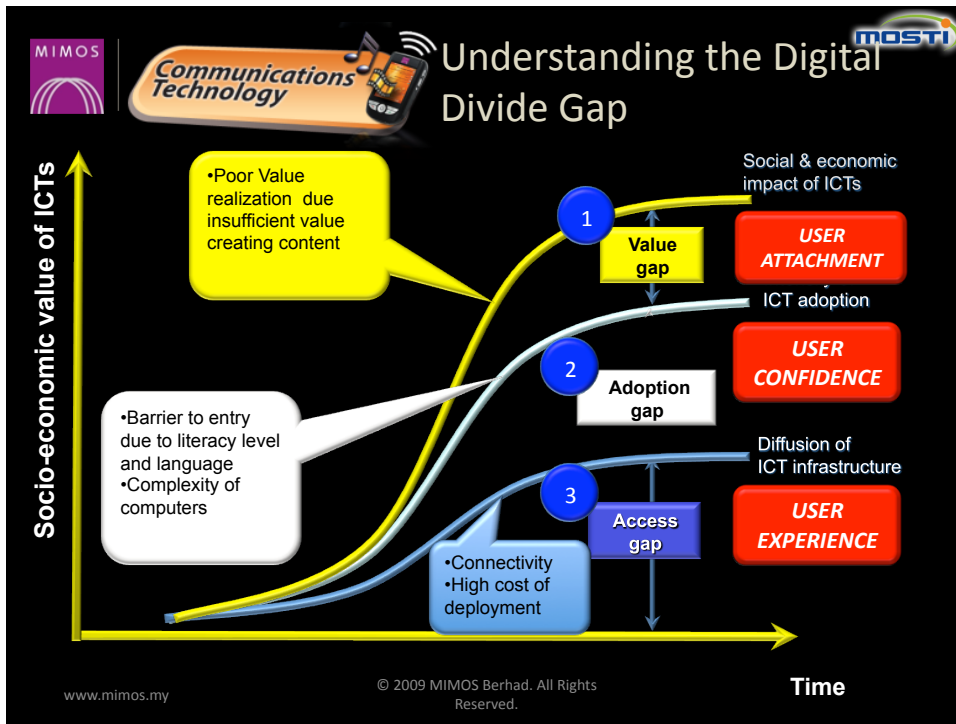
MIMOS

Communications Technology

MOSTI

Understanding the Digital Divide Gap

Socio-economic value of ICTs

•Poor Value realization due insufficient value creating content

Social & economic impact of ICTs

1

Value gap

USER ATTACHMENT

ICT adoption

2

Adoption gap

USER CONFIDENCE

•Barrier to entry due to literacy level and language
•Complexity of computers

Diffusion of ICT infrastructure

3

Access gap

USER EXPERIENCE

•Connectivity
•High cost of deployment

Time

www.mimos.my

© 2009 MIMOS Berhad. All Rights Reserved.